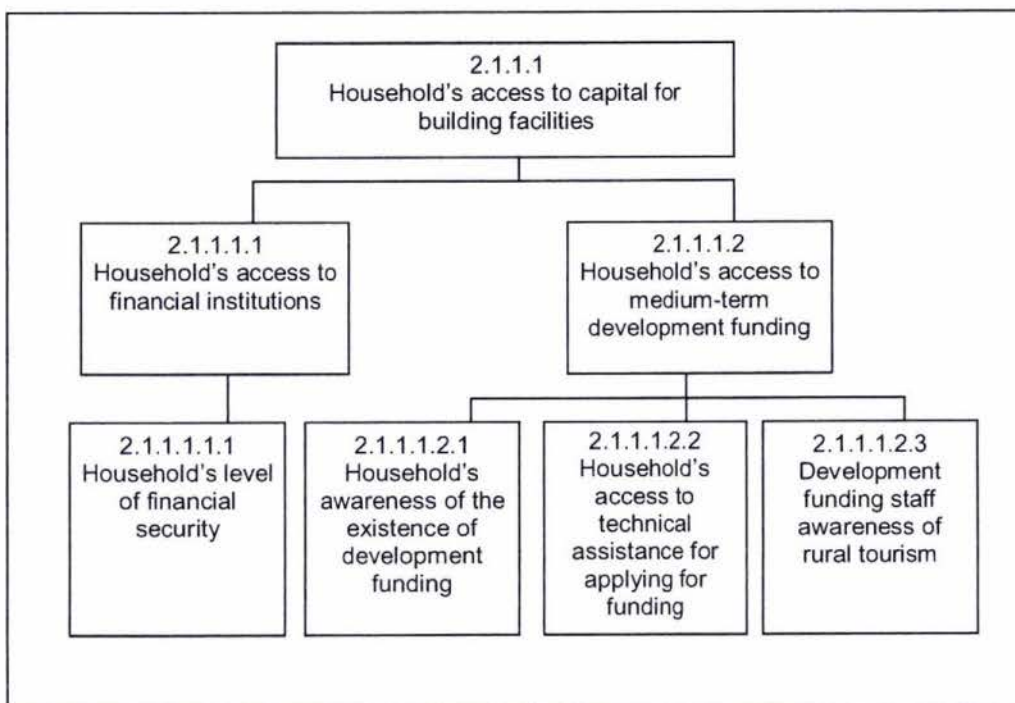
2.1.1.1
Household's access to capital for building facilities

2.1.1.1.1
Household's access to financial institutions

2.1.1.1.2
Household's access to medium-term development funding

2.1.1.1.1.1
Household's level of financial security

2.1.1.1.2.1
Household's awareness of the existence of development funding

2.1.1.1.2.2
Household's access to technical assistance for applying for funding

2.1.1.1.2.3
Development funding staff awareness of rural tourism